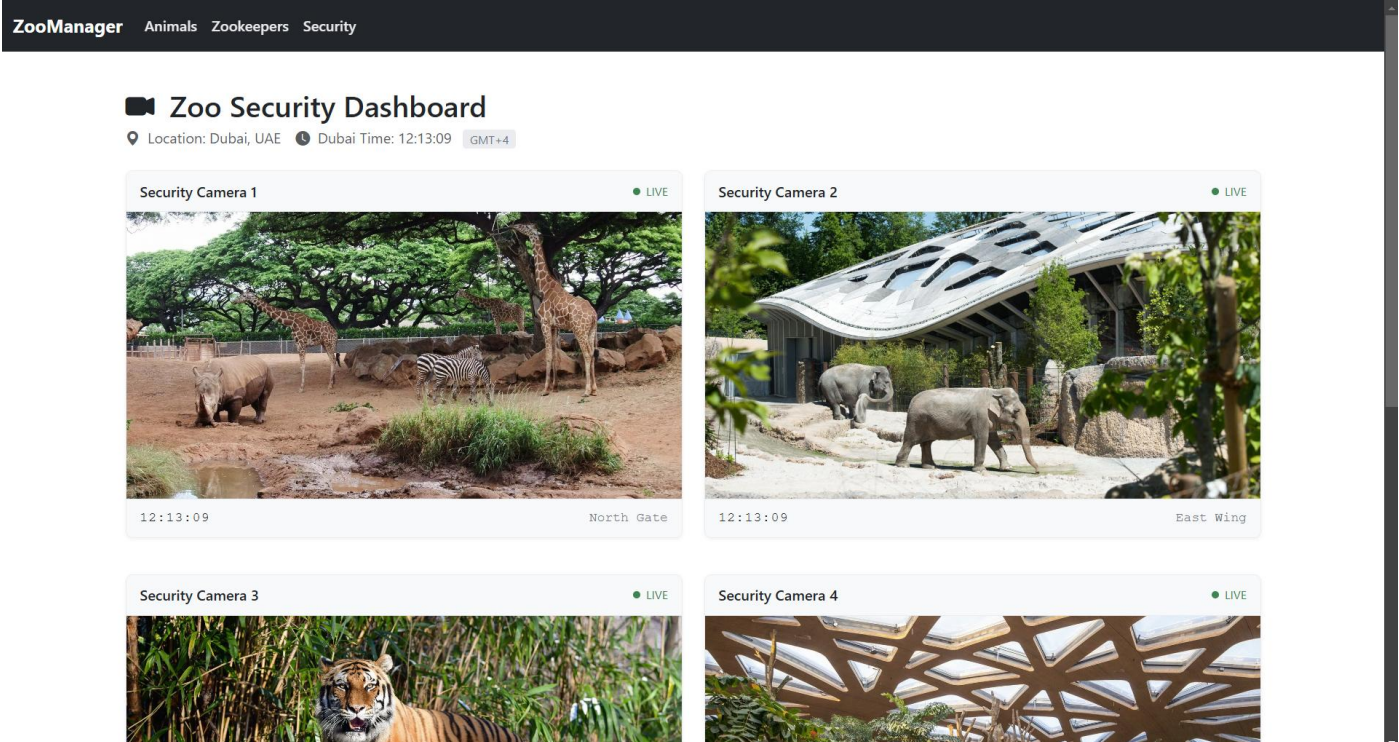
ZooManager Animals Zookeepers Security

Zoo Security Dashboard

Location: Dubai, UAE Dubai Time: 12:13:09 GMT+4

Security Camera 1
● LIVE

12:13:09
North Gate

Security Camera 2
● LIVE

12:13:09
East Wing

Security Camera 3
● LIVE

Security Camera 4
● LIVE